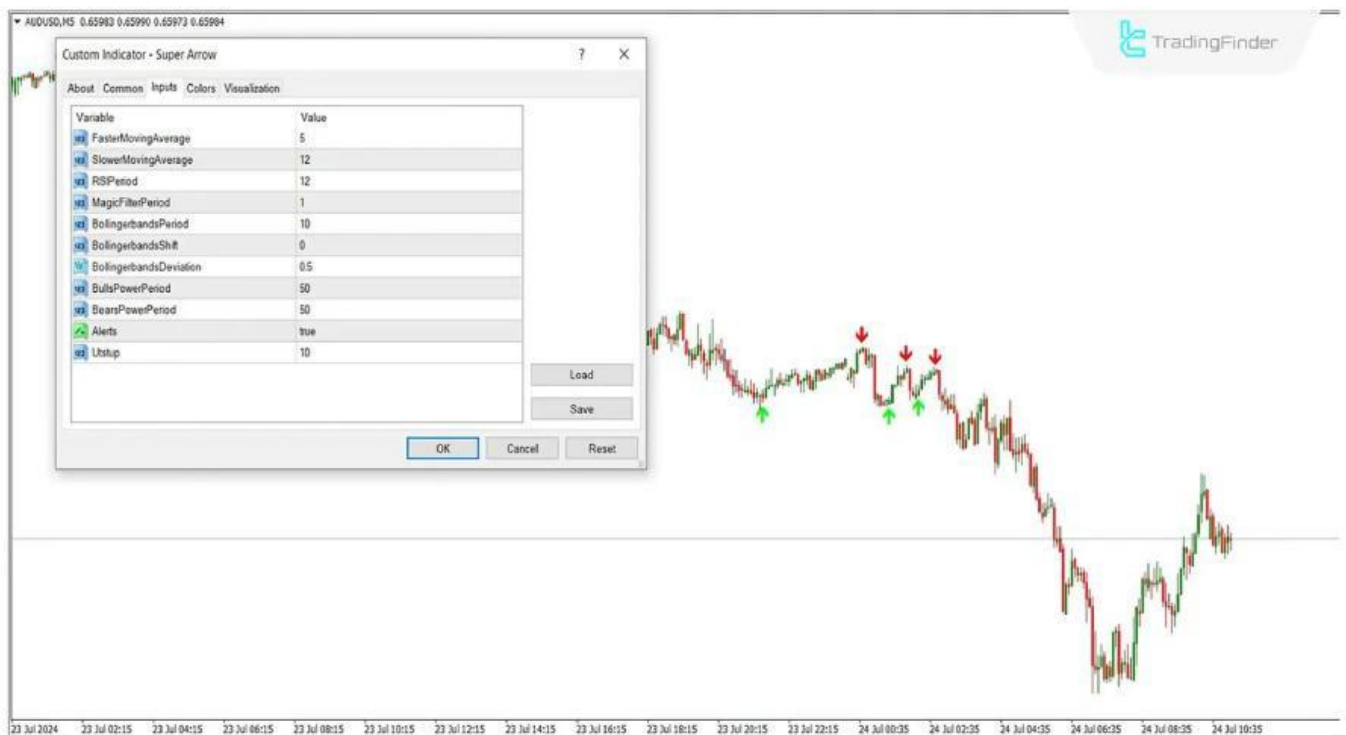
▾ AUDUSD,M5 0.65983 0.65990 0.65973 0.65984

TradingFinder

Custom Indicator - Super Arrow ? ✕

About Common Inputs Colors Visualization

| Variable | Value |
|---|---|
| FasterMovingAverage | 5 |
| SlowerMovingAverage | 12 |
| RSIPeriod | 12 |
| MagicFilterPeriod | 1 |
| BollingerbandsPeriod | 10 |
| BollingerbandsShift | 0 |
| BollingerbandsDeviation | 0.5 |
| BullsPowerPeriod | 50 |
| BearsPowerPeriod | 50 |
| Alerts | true |
| Utstup | 10 |

Load
Save
OK Cancel Reset

23 Jul 2024 23 Jul 02:15 23 Jul 04:15 23 Jul 06:15 23 Jul 08:15 23 Jul 10:15 23 Jul 12:15 23 Jul 14:15 23 Jul 16:15 23 Jul 18:15 23 Jul 20:15 23 Jul 22:15 24 Jul 00:35 24 Jul 02:35 24 Jul 04:35 24 Jul 06:35 24 Jul 08:35 24 Jul 10:35